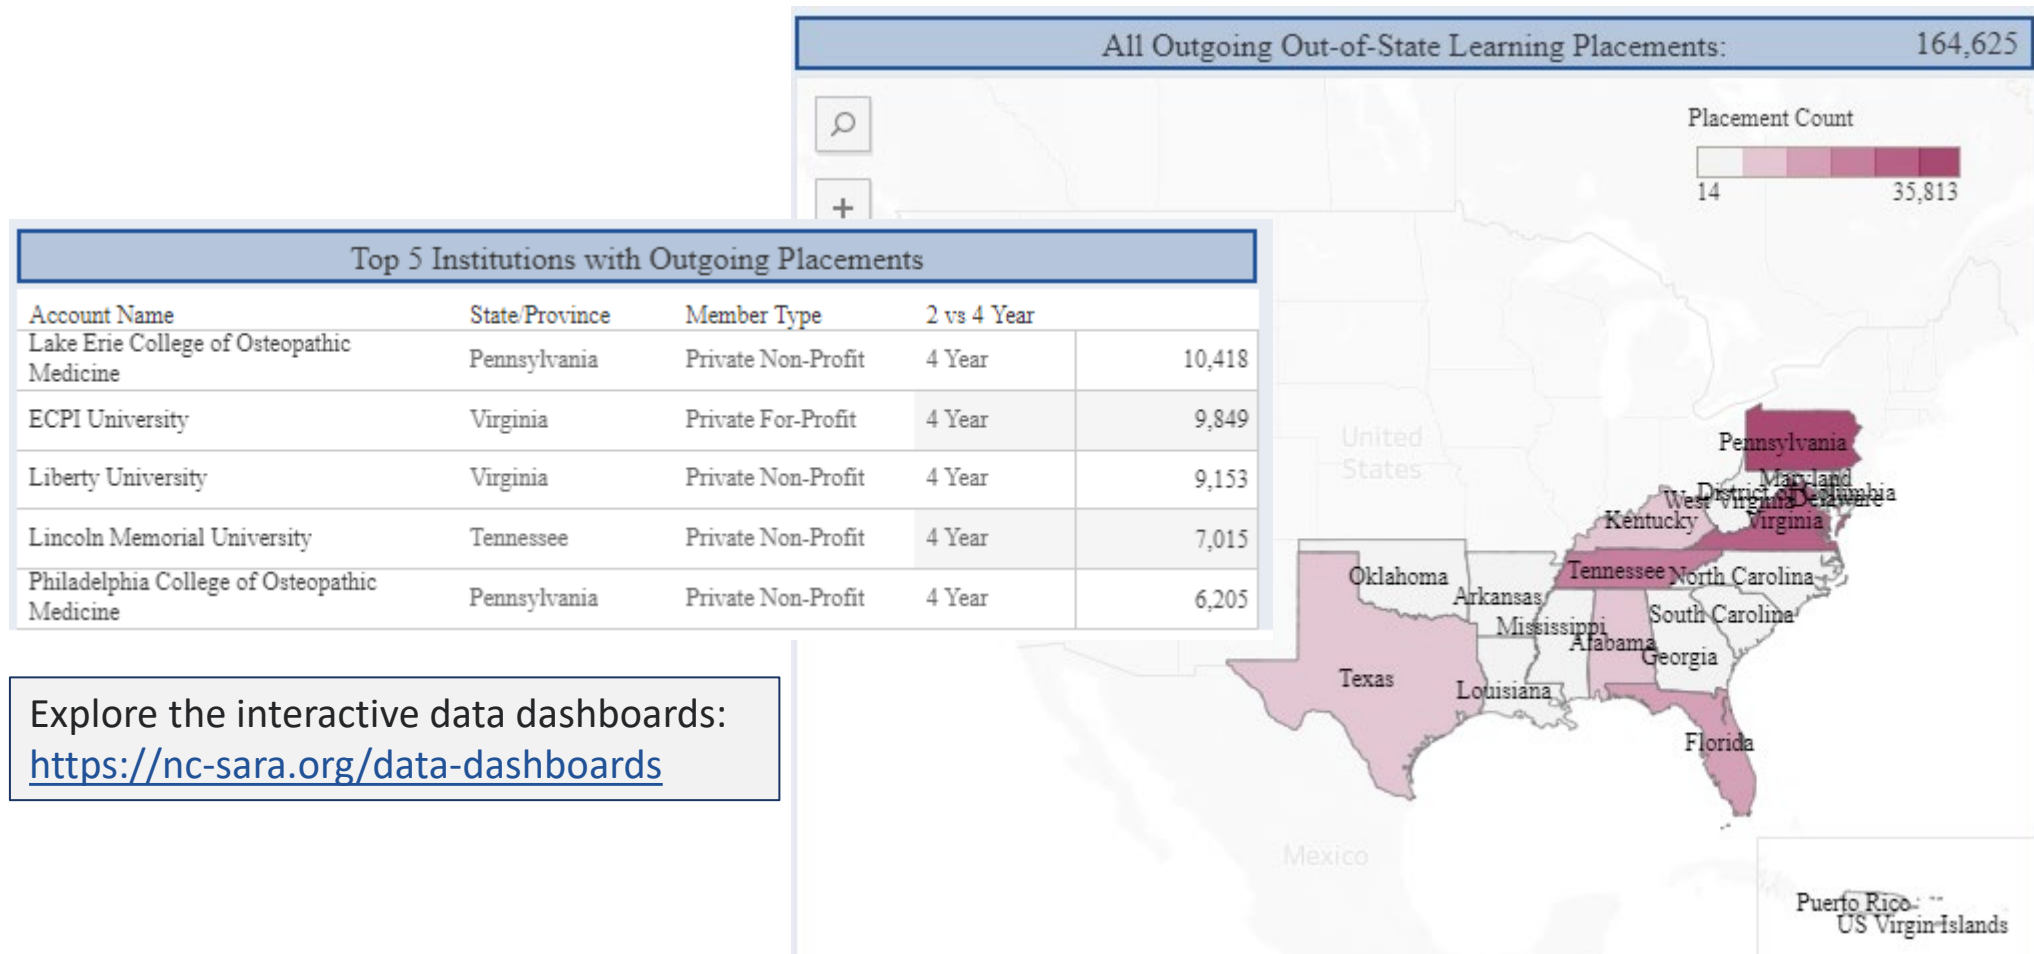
All Outgoing Out-of-State Learning Placements: 164,625

Placement Count
14 35,813

Top 5 Institutions with Outgoing Placements

| Account Name | State/Province | Member Type | 2 vs 4 Year | |
|---|---|---|---|---|
| Lake Erie College of Osteopathic Medicine | Pennsylvania | Private Non-Profit | 4 Year | 10,418 |
| ECPI University | Virginia | Private For-Profit | 4 Year | 9,849 |
| Liberty University | Virginia | Private Non-Profit | 4 Year | 9,153 |
| Lincoln Memorial University | Tennessee | Private Non-Profit | 4 Year | 7,015 |
| Philadelphia College of Osteopathic Medicine | Pennsylvania | Private Non-Profit | 4 Year | 6,205 |

Explore the interactive data dashboards: https://nc-sara.org/data-dashboards

United States
Pennsylvania
Maryland
District of Columbia
West Virginia
Delaware
Virginia
Kentucky
Oklahoma
Tennessee
North Carolina
Arkansas
South Carolina
Mississippi
Alabama
Georgia
Texas
Louisiana
Florida
Mexico
Puerto Rico
US Virgin Islands